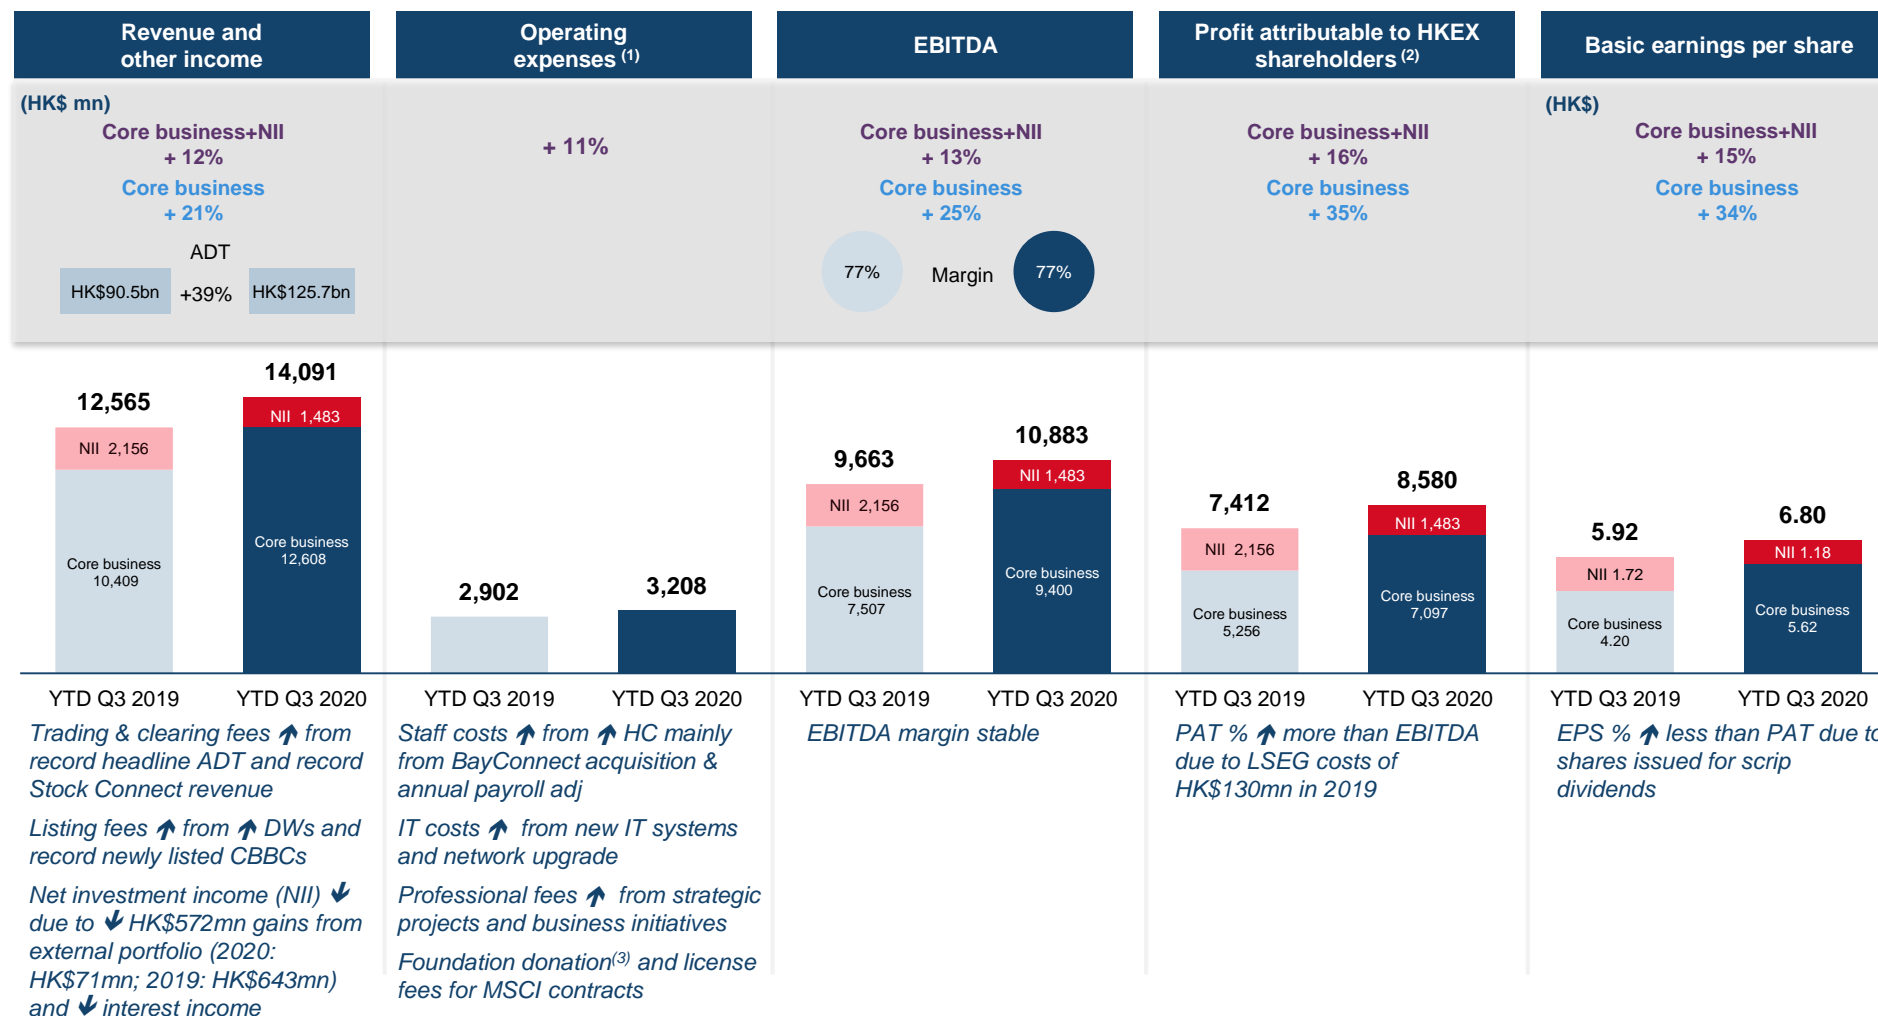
Revenue and other income

Operating expenses $^{(1)}$

EBITDA

Profit attributable to HKEX shareholders $^{(2)}$

Basic earnings per share

(HK$ mn)

Core business+NII
+ 12%
Core business
+ 21%

ADT
HK$90.5bn +39% HK$125.7bn

+ 11%

Core business+NII
+ 13%
Core business
+ 25%

77% Margin 77%

Core business+NII
+ 16%
Core business
+ 35%

(HK$)

Core business+NII
+ 15%
Core business
+ 34%

12,565
NII 2,156
Core business 10,409

14,091
NII 1,483
Core business 12,608

YTD Q3 2019 YTD Q3 2020

2,902
3,208

YTD Q3 2019 YTD Q3 2020

9,663
NII 2,156
Core business 7,507

10,883
NII 1,483
Core business 9,400

YTD Q3 2019 YTD Q3 2020

7,412
NII 2,156
Core business 5,256

8,580
NII 1,483
Core business 7,097

YTD Q3 2019 YTD Q3 2020

5.92
NII 1.72
Core business 4.20

6.80
NII 1.18
Core business 5.62

YTD Q3 2019 YTD Q3 2020

Trading & clearing fees ↑ from record headline ADT and record Stock Connect revenue

Listing fees ↑ from ↑ DWs and record newly listed CBBCs

Net investment income (NII) ↓ due to ↓ HK$572mn gains from external portfolio (2020: HK$71mn; 2019: HK$643mn) and ↓ interest income

Staff costs ↑ from ↑ HC mainly from BayConnect acquisition & annual payroll adj

IT costs ↑ from new IT systems and network upgrade

Professional fees ↑ from strategic projects and business initiatives

Foundation donation$^{(3)}$ and license fees for MSCI contracts

EBITDA margin stable

PAT % ↑ more than EBITDA due to LSEG costs of HK$130mn in 2019

EPS % ↑ less than PAT due t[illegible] shares issued for scrip dividends